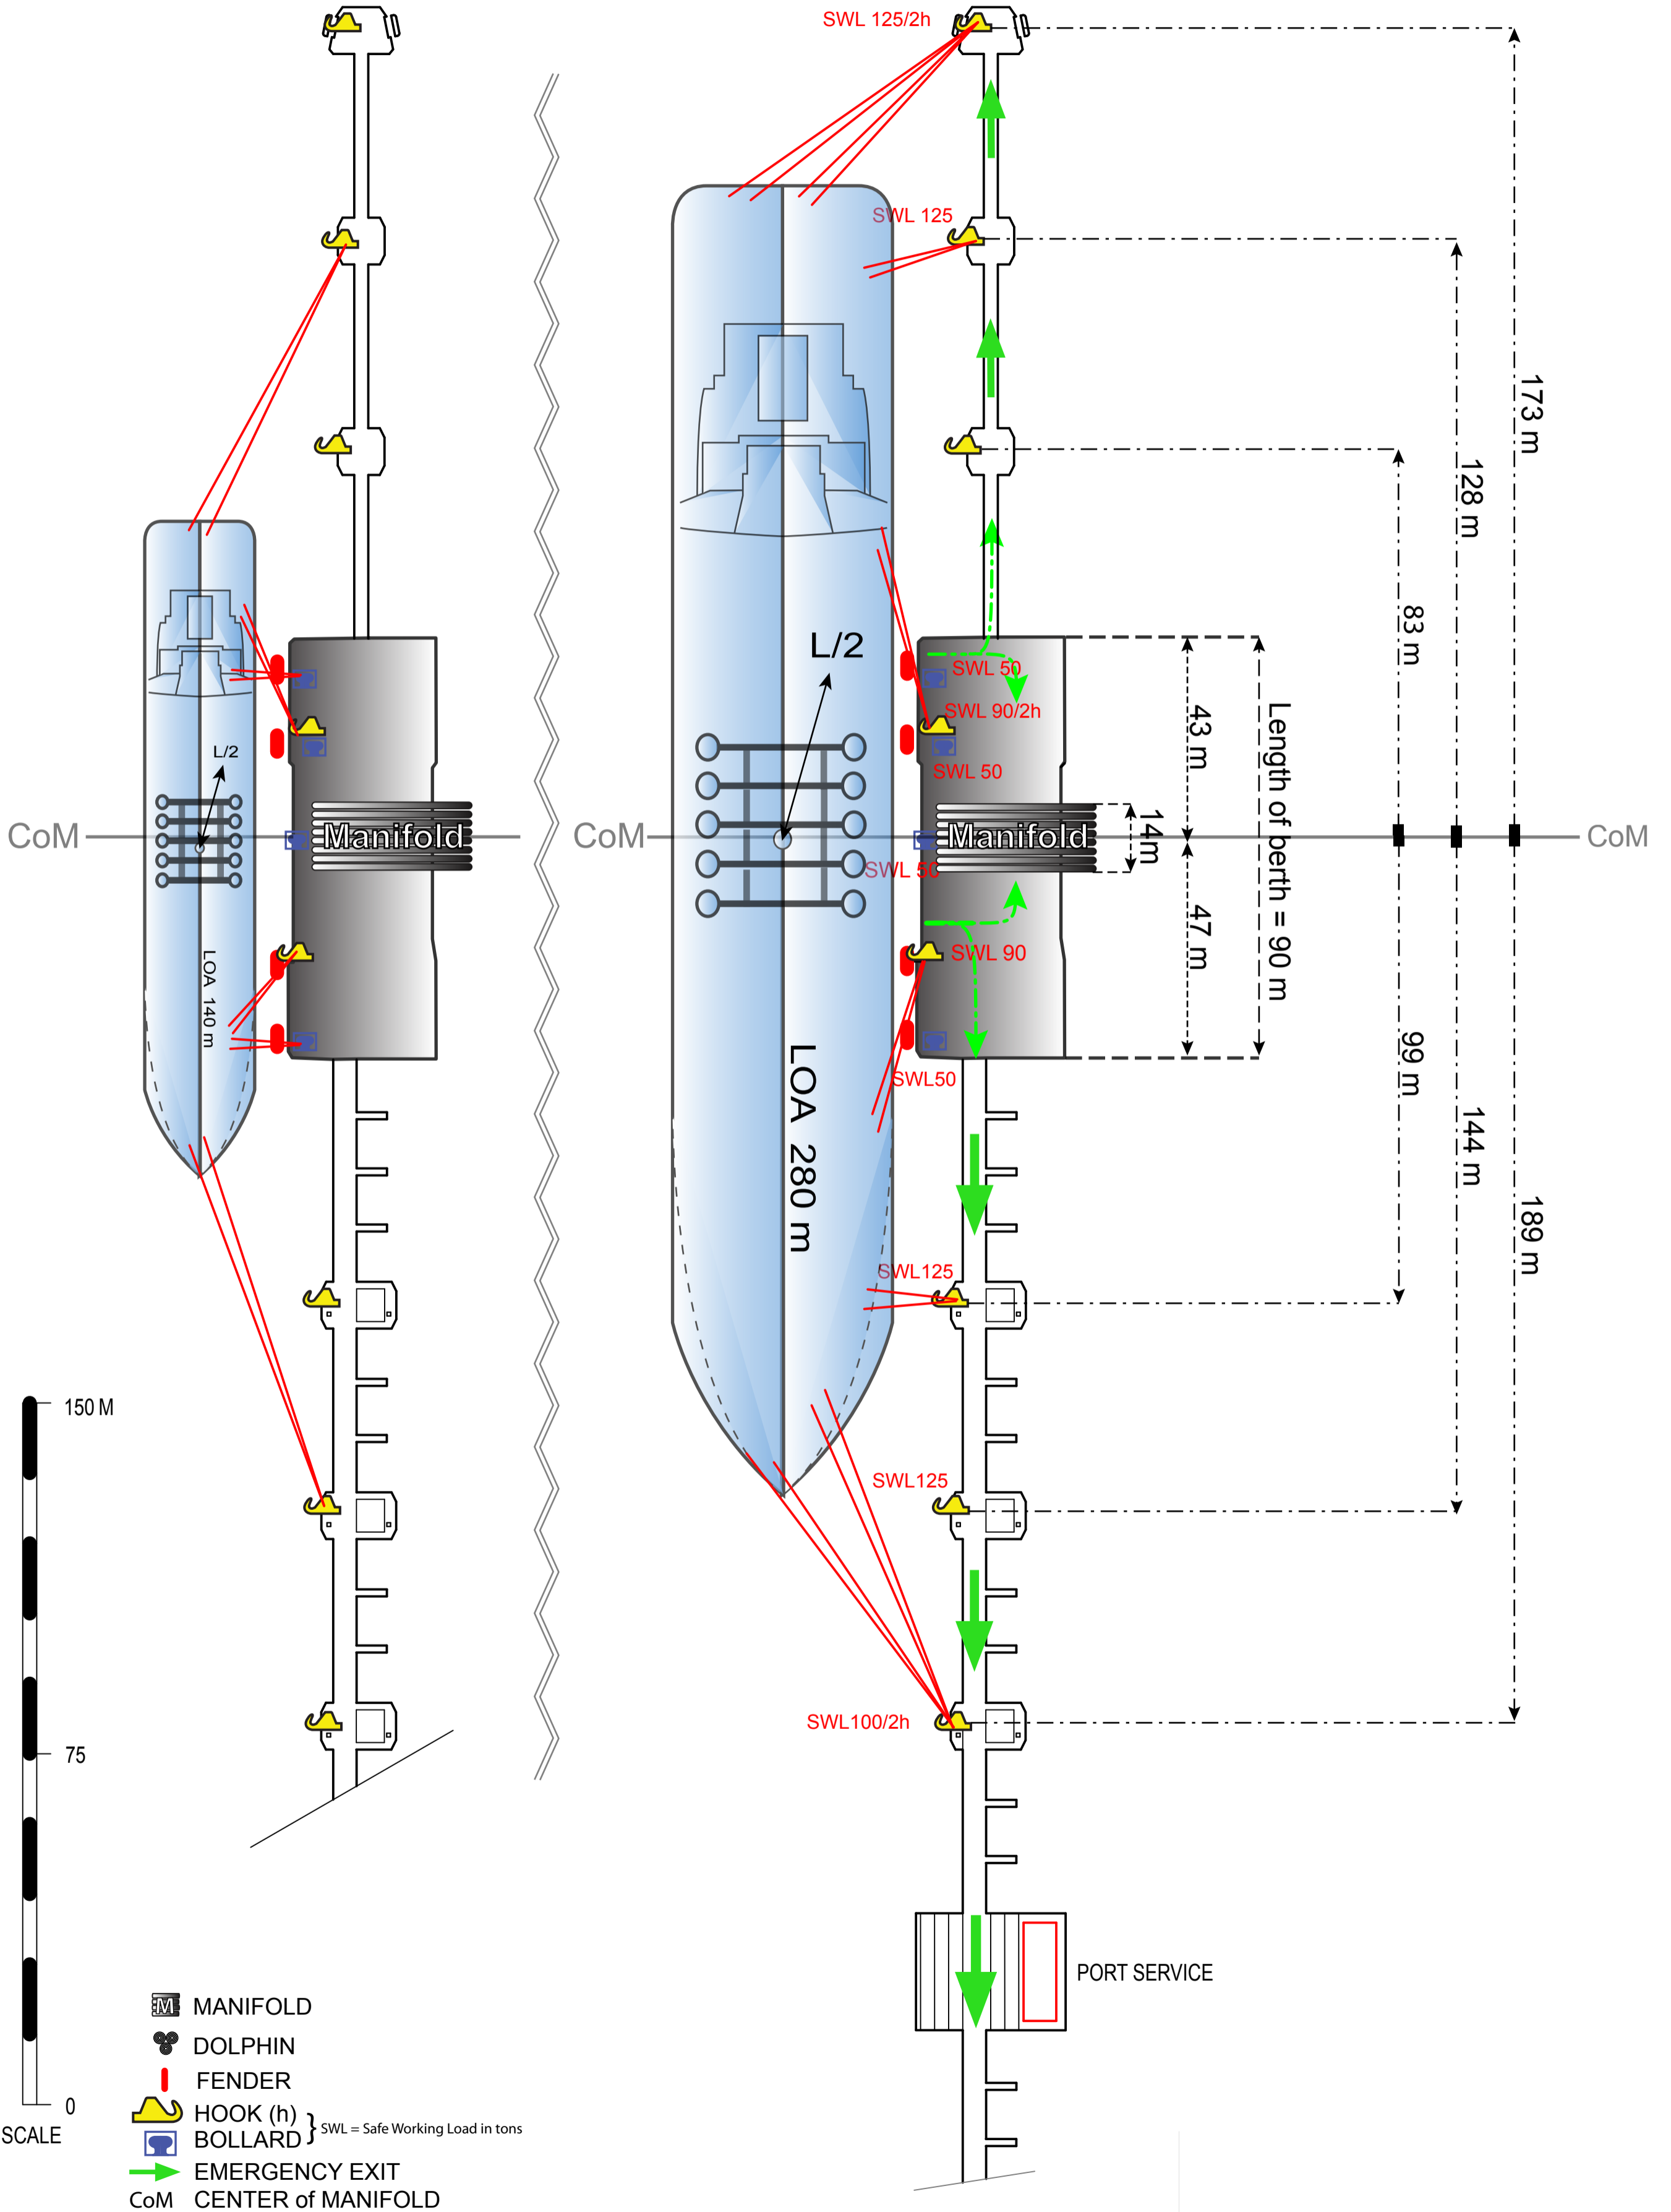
SWL 125/2h

SWL 125

173 m

128 m

83 m

L/2

L/2

SWL 50

SWL 90/2h

SWL 50

43 m

Length of berth = 90 m

CoM

Manifold

CoM

Manifold

14m

CoM

SWL 50

47 m

SWL 90

LOA 140 m

SWL50

LOA 280 m

99 m

144 m

189 m

SWL125

150 M

SWL125

75

SWL100/2h

PORT SERVICE

MANIFOLD

DOLPHIN

FENDER

0

SCALE

HOOK (h)

BOLLARD

SWL = Safe Working Load in tons

EMERGENCY EXIT

CoM CENTER of MANIFOLD